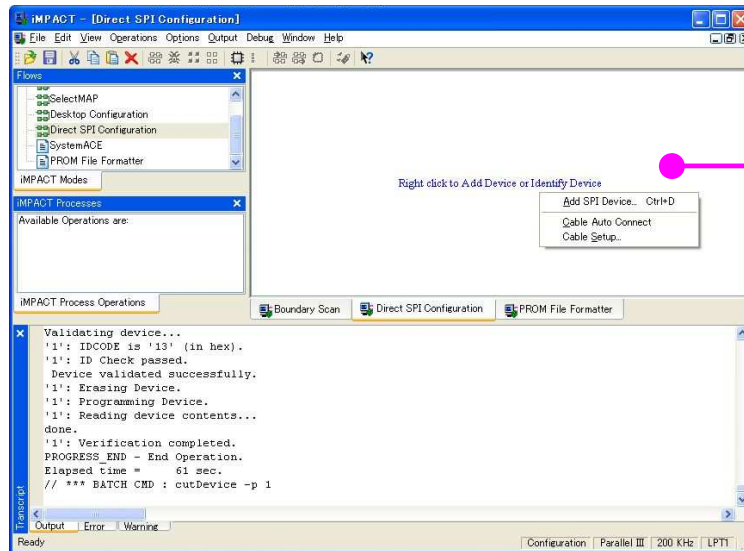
iMPACT - [Direct SPI Configuration]

File Edit View Operations Options Output Debug Window Help

Flows

SelectMAP
Desktop Configuration
Direct SPI Configuration
SystemACE
PROM File Formatter

iMPACT Modes

iMPACT Processes

Available Operations are:

iMPACT Process Operations

Right click to Add Device or Identify Device

Add SPI Device... Ctrl+D
Cable Auto Connect
Cable Setup...

Boundary Scan | Direct SPI Configuration | PROM File Formatter

Validating device...
'1': IDCODE is '13' (in hex).
'1': ID Check passed.
Device validated successfully.
'1': Erasing Device.
'1': Programming Device.
'1': Reading device contents...
done.
'1': Verification completed.
PROGRESS_END - End Operation.
Elapsed time = 61 sec.
// *** BATCH CMD : cutDevice -p 1

Transcript

Output | Error | Warning

Ready

Configuration | Parallel III | 200 KHz | LPT1